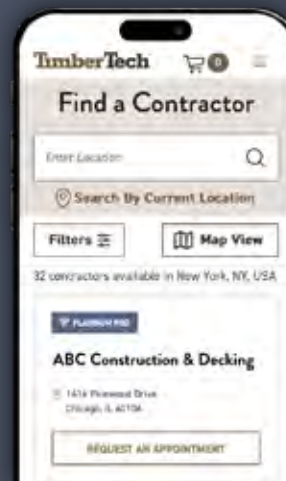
TimberTech

0

Find a Contractor

Enter Location

Search By Current Location

Filters

Map View

32 contractors available in New York, NY, USA

PLATINUM PRO

ABC Construction & Decking

1414 Pinewood Drive
Chicago, IL 60706

REQUEST AN APPOINTMENT